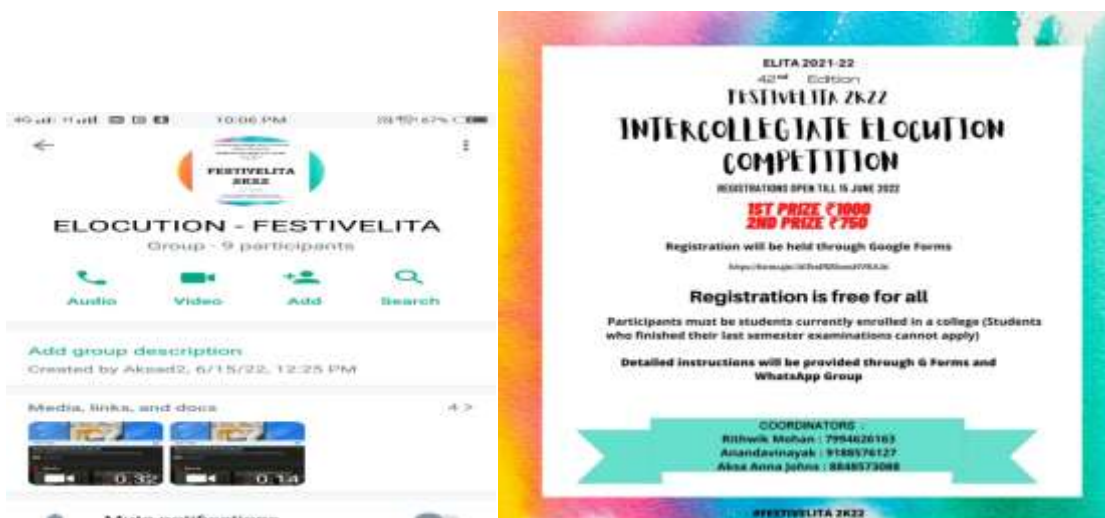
10:06 PM

FESTIVELITA 2K22

ELOCUTION - FESTIVELITA

Group · 9 participants

Audio Video Add Search

Add group description

Created by Aksad2, 6/15/22, 12:25 PM

Media, links, and docs 4 >

0:32 0:14

Mute notifications

ELITA 2021-22

42nd Edition

FESTIVELITA 2K22

INTERCOLLEGIATE ELOCUTION COMPETITION

REGISTRATIONS OPEN TILL 15 JUNE 2022

1ST PRIZE ₹1000
2ND PRIZE ₹750

Registration will be held through Google Forms

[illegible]

Registration is free for all

Participants must be students currently enrolled in a college (Students who finished their last semester examinations cannot apply)

Detailed instructions will be provided through G Forms and WhatsApp Group

COORDINATORS :
Rithwik Mohan : 7994626163
Anandavinayak : 9188576127
Aksa Anna Johns : 8848573088

#FESTIVELITA 2K22